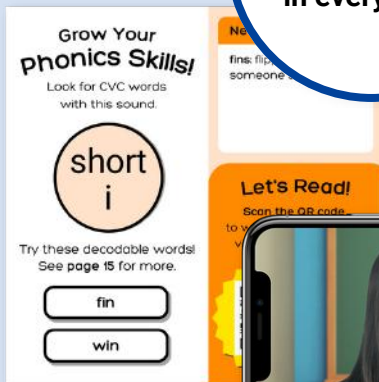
in every

Grow Your Phonics Skills!

Look for CVC words with this sound.

short i

Try these decodable words! See page 15 for more.

fin

win

Ne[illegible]

fins: flip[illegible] someone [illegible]

Let's Read!

Scan the QR code to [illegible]